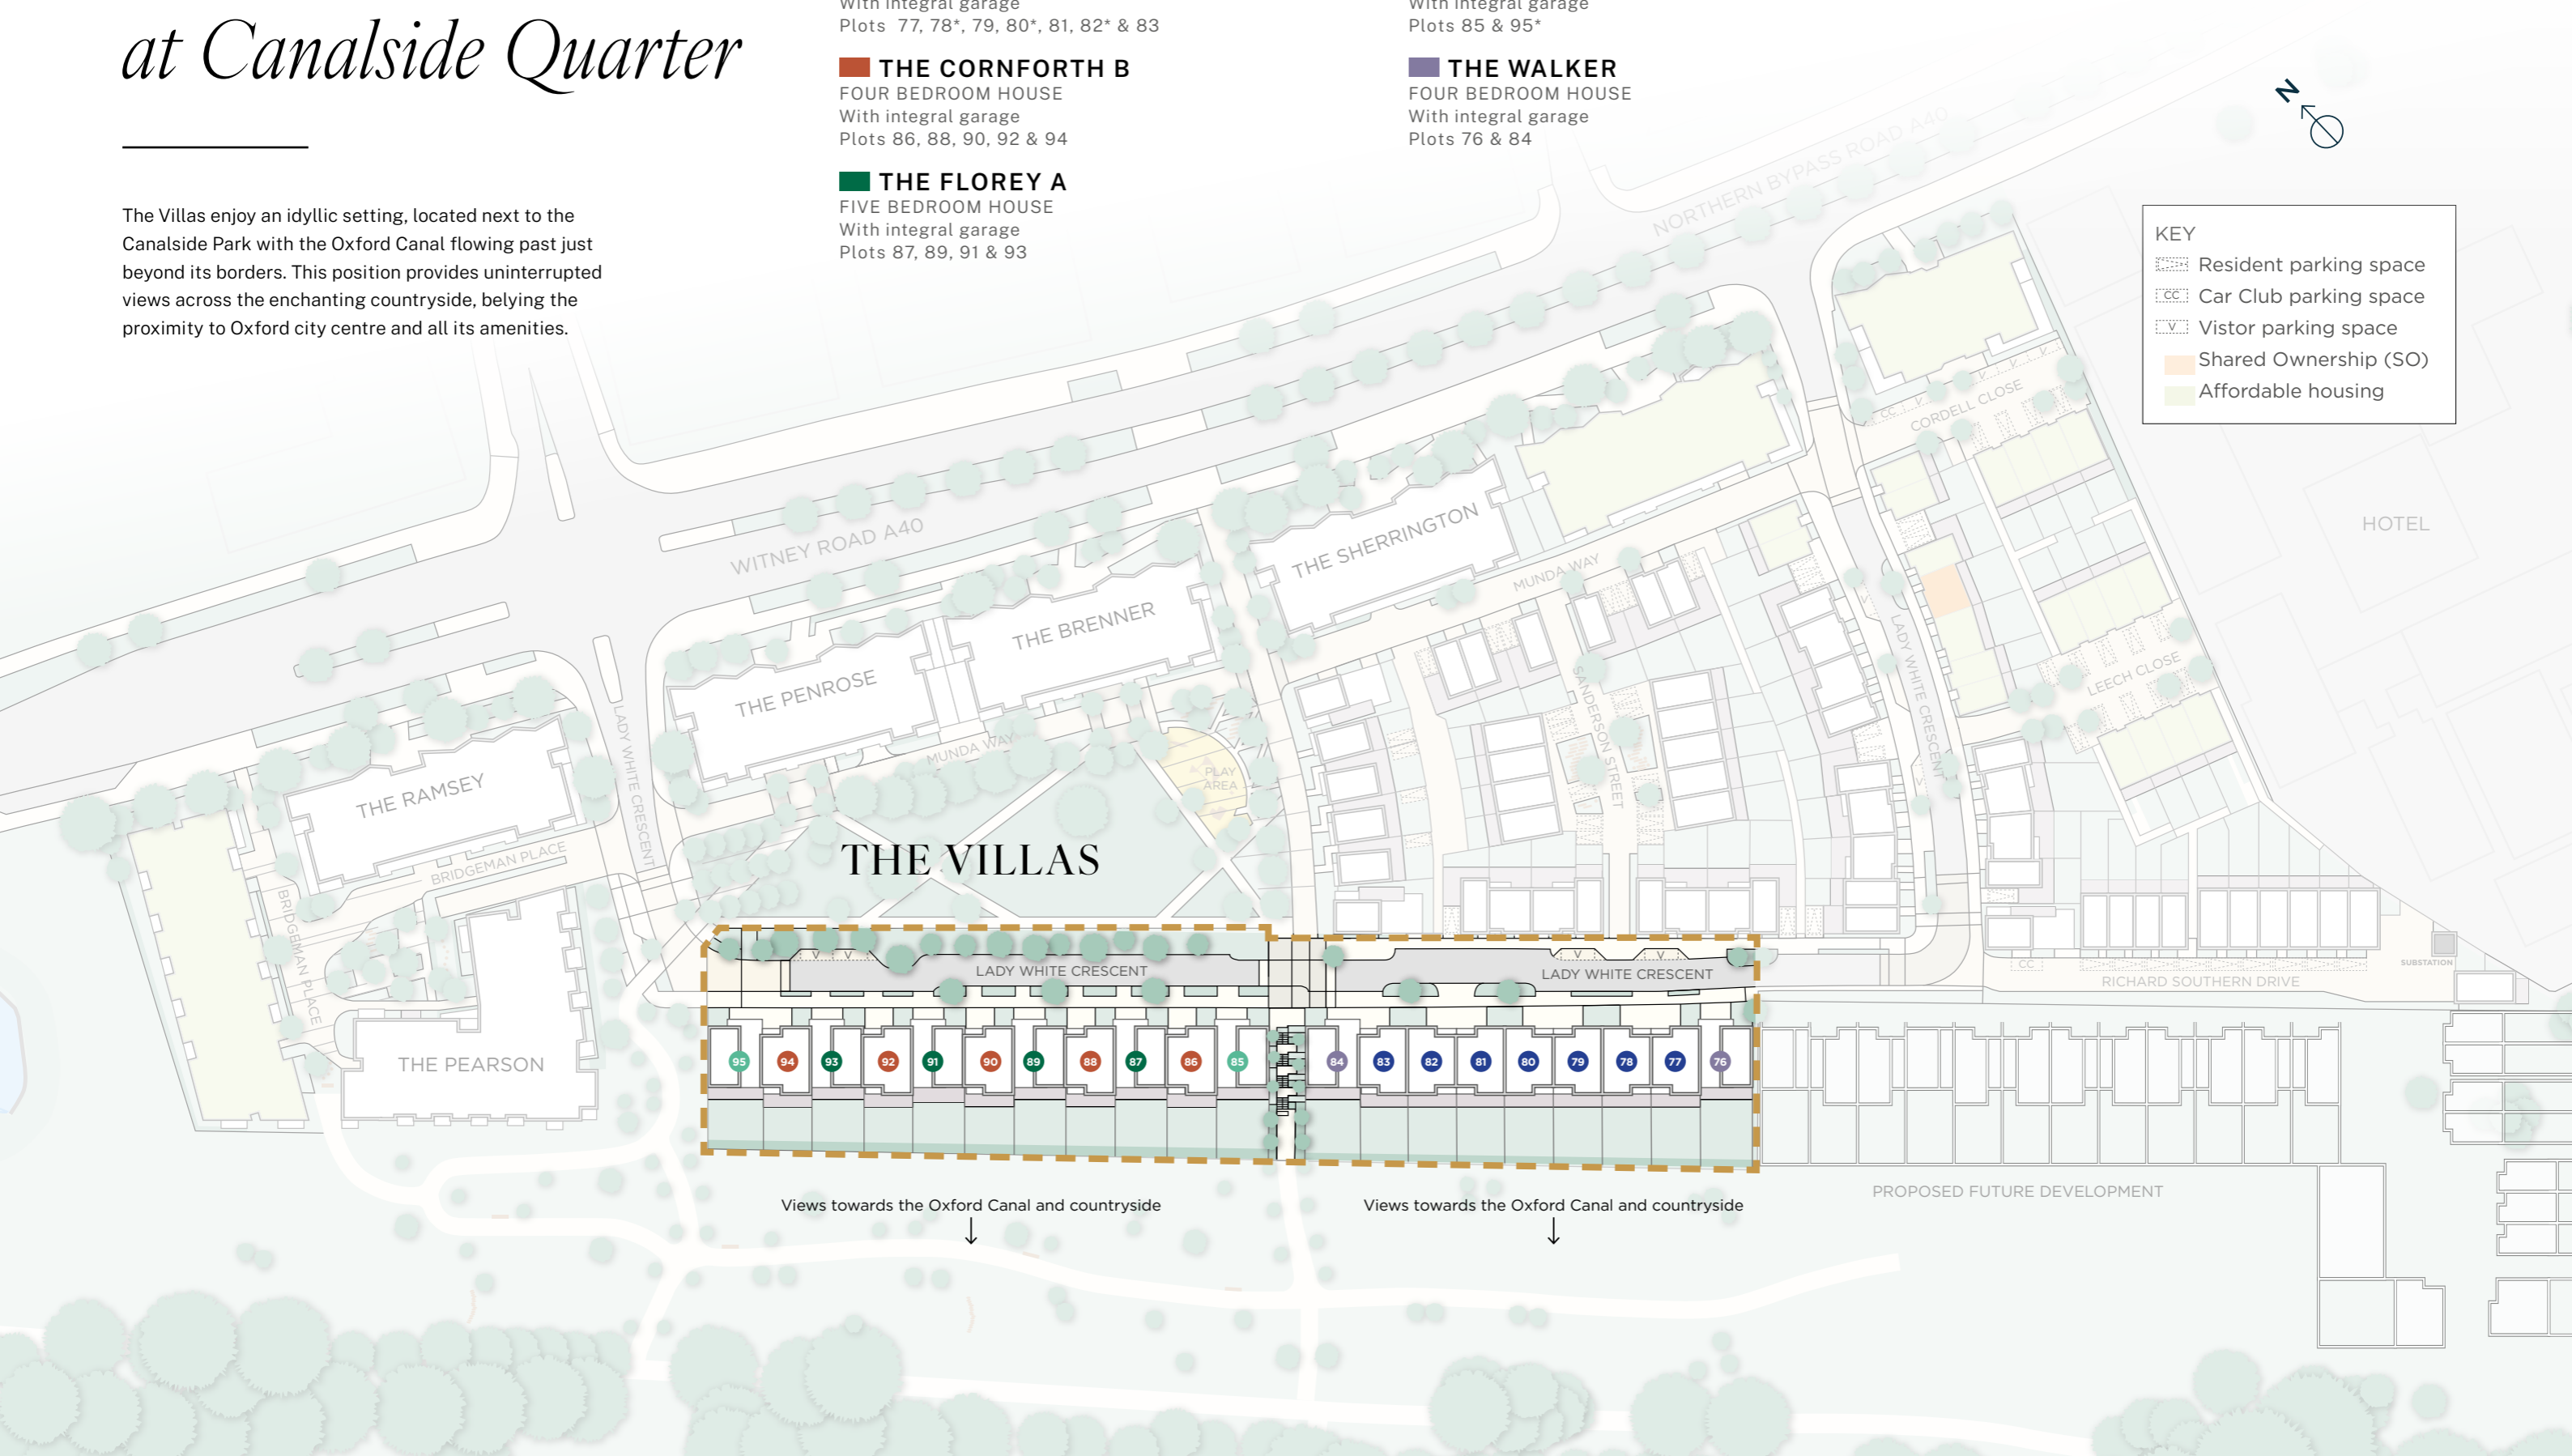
at Canalside Quarter

The Villas enjoy an idyllic setting, located next to the Canalside Park with the Oxford Canal flowing past just beyond its borders. This position provides uninterrupted views across the enchanting countryside, belying the proximity to Oxford city centre and all its amenities.

With integral garage
Plots 77, 78*, 79, 80*, 81, 82* & 83

THE CORNFORTH B
FOUR BEDROOM HOUSE
With integral garage
Plots 86, 88, 90, 92 & 94

THE FLOREY A
FIVE BEDROOM HOUSE
With integral garage
Plots 87, 89, 91 & 93

With integral garage
Plots 85 & 95*

THE WALKER
FOUR BEDROOM HOUSE
With integral garage
Plots 76 & 84

N

KEY
Resident parking space
CC Car Club parking space
V Vistor parking space
Shared Ownership (SO)
Affordable housing

NORTHERN BYPASS ROAD A40
WITNEY ROAD A40
THE SHERRINGTON
THE BRENNER
THE PENROSE
THE RAMSEY
MUNDA WAY
MUNDA WAY
CORDELL CLOSE
LEECH CLOSE
HOTEL
LADY WHITE CRESCENT
LADY WHITE CRESCENT
SANDERSON STREET
PLAY AREA
BRIDGEMAN PLACE
BRIDGEMAN PLACE
LADY WHITE CRESCENT
THE VILLAS
LADY WHITE CRESCENT
LADY WHITE CRESCENT
THE PEARSON
RICHARD SOUTHERN DRIVE
SUBSTATION
CC
95 94 93 92 91 90 89 88 87 86 85 84 83 82 81 80 79 78 77 76
PROPOSED FUTURE DEVELOPMENT

Views towards the Oxford Canal and countryside
Views towards the Oxford Canal and countryside